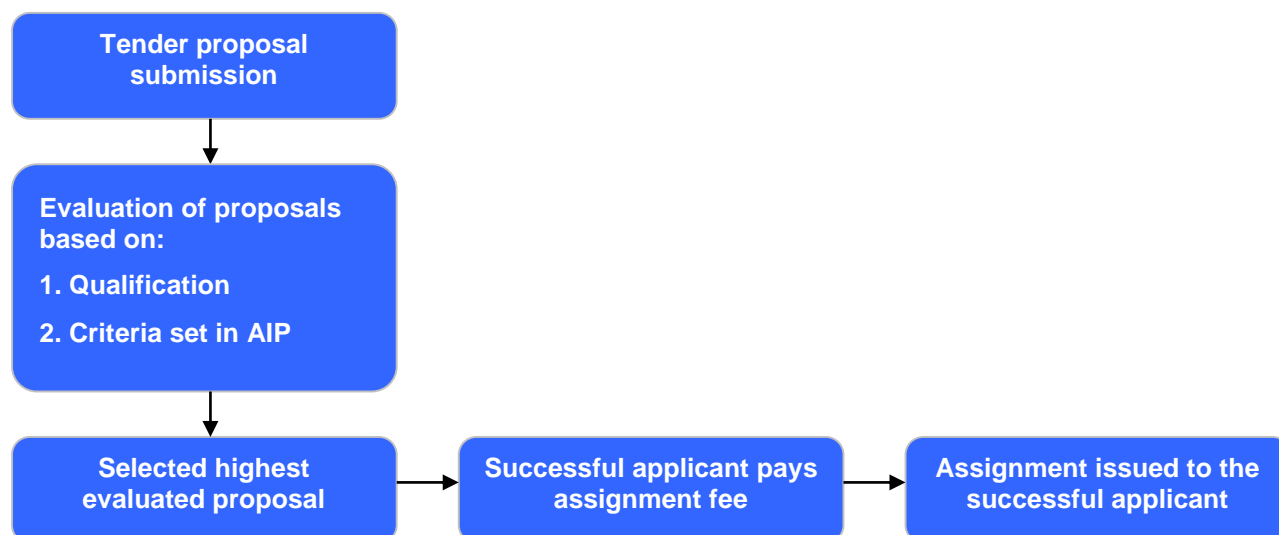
Tender proposal submission

Evaluation of proposals based on:

1. Qualification

2. Criteria set in AIP

Selected highest evaluated proposal

Successful applicant pays assignment fee

Assignment issued to the successful applicant